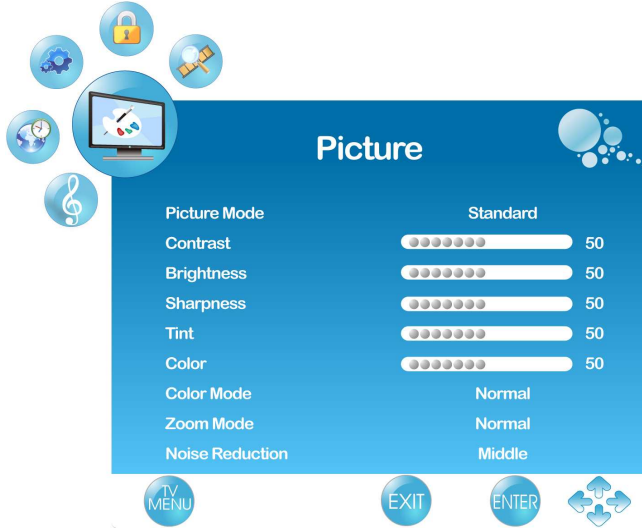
Picture

| | |
|---|---|
| Picture Mode | Standard |
| Contrast | 50 |
| Brightness | 50 |
| Sharpness | 50 |
| Tint | 50 |
| Color | 50 |
| Color Mode | Normal |
| Zoom Mode | Normal |
| Noise Reduction | Middle |

TV MENU EXIT ENTER